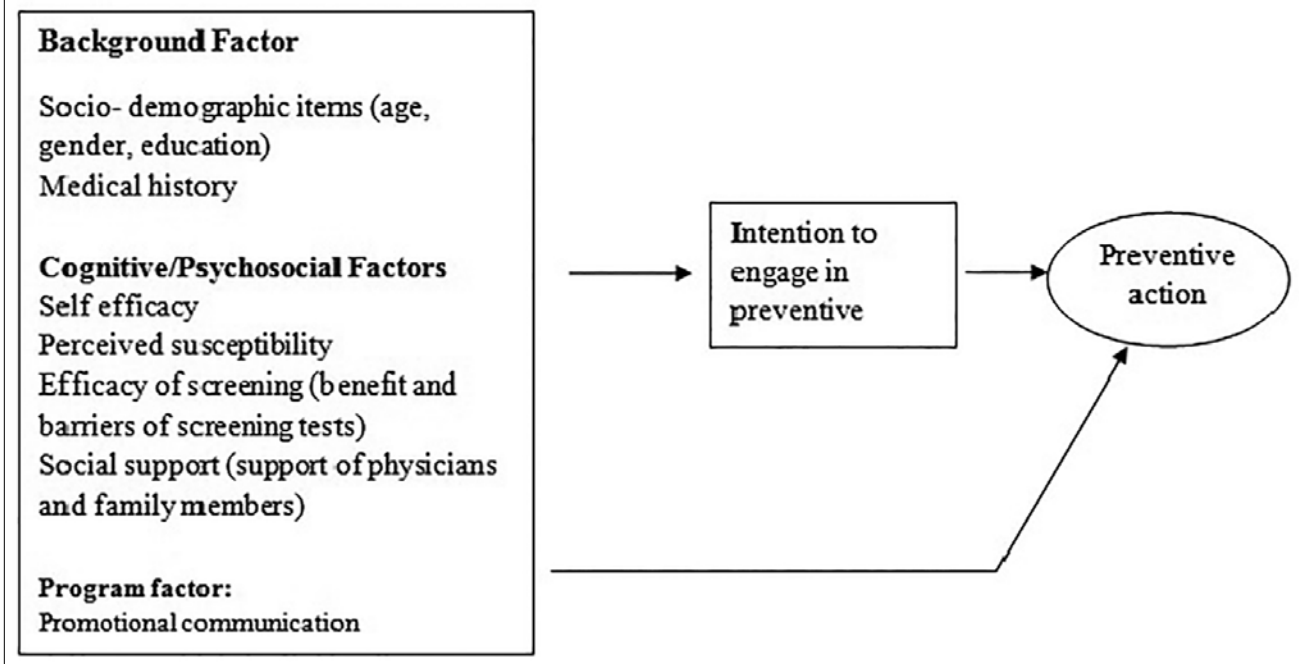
**Background Factor**

Socio- demographic items (age, gender, education)
Medical history

**Cognitive/Psychosocial Factors**
Self efficacy
Perceived susceptibility
Efficacy of screening (benefit and barriers of screening tests)
Social support (support of physicians and family members)

**Program factor:**
Promotional communication

Intention to engage in preventive

Preventive action